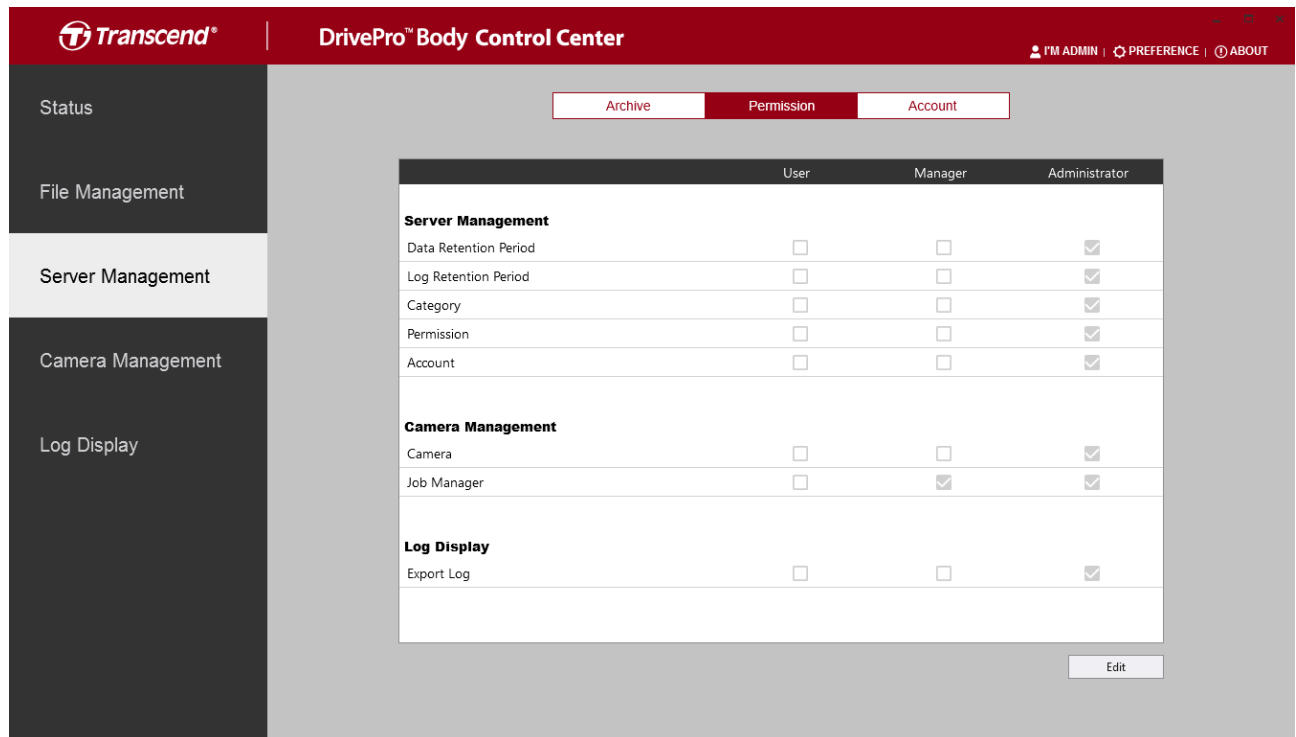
Transcend®

DrivePro™ Body Control Center

I'M ADMIN | PREFERENCE | ABOUT

Status

File Management

Server Management

Camera Management

Log Display

Archive | Permission | Account

| | User | Manager | Administrator |
|---|---|---|---|
| **Server Management** | | | |
| Data Retention Period | ☐ | ☐ | ☑ |
| Log Retention Period | ☐ | ☐ | ☑ |
| Category | ☐ | ☐ | ☑ |
| Permission | ☐ | ☐ | ☑ |
| Account | ☐ | ☐ | ☑ |
| **Camera Management** | | | |
| Camera | ☐ | ☐ | ☑ |
| Job Manager | ☐ | ☑ | ☑ |
| **Log Display** | | | |
| Export Log | ☐ | ☐ | ☑ |

Edit